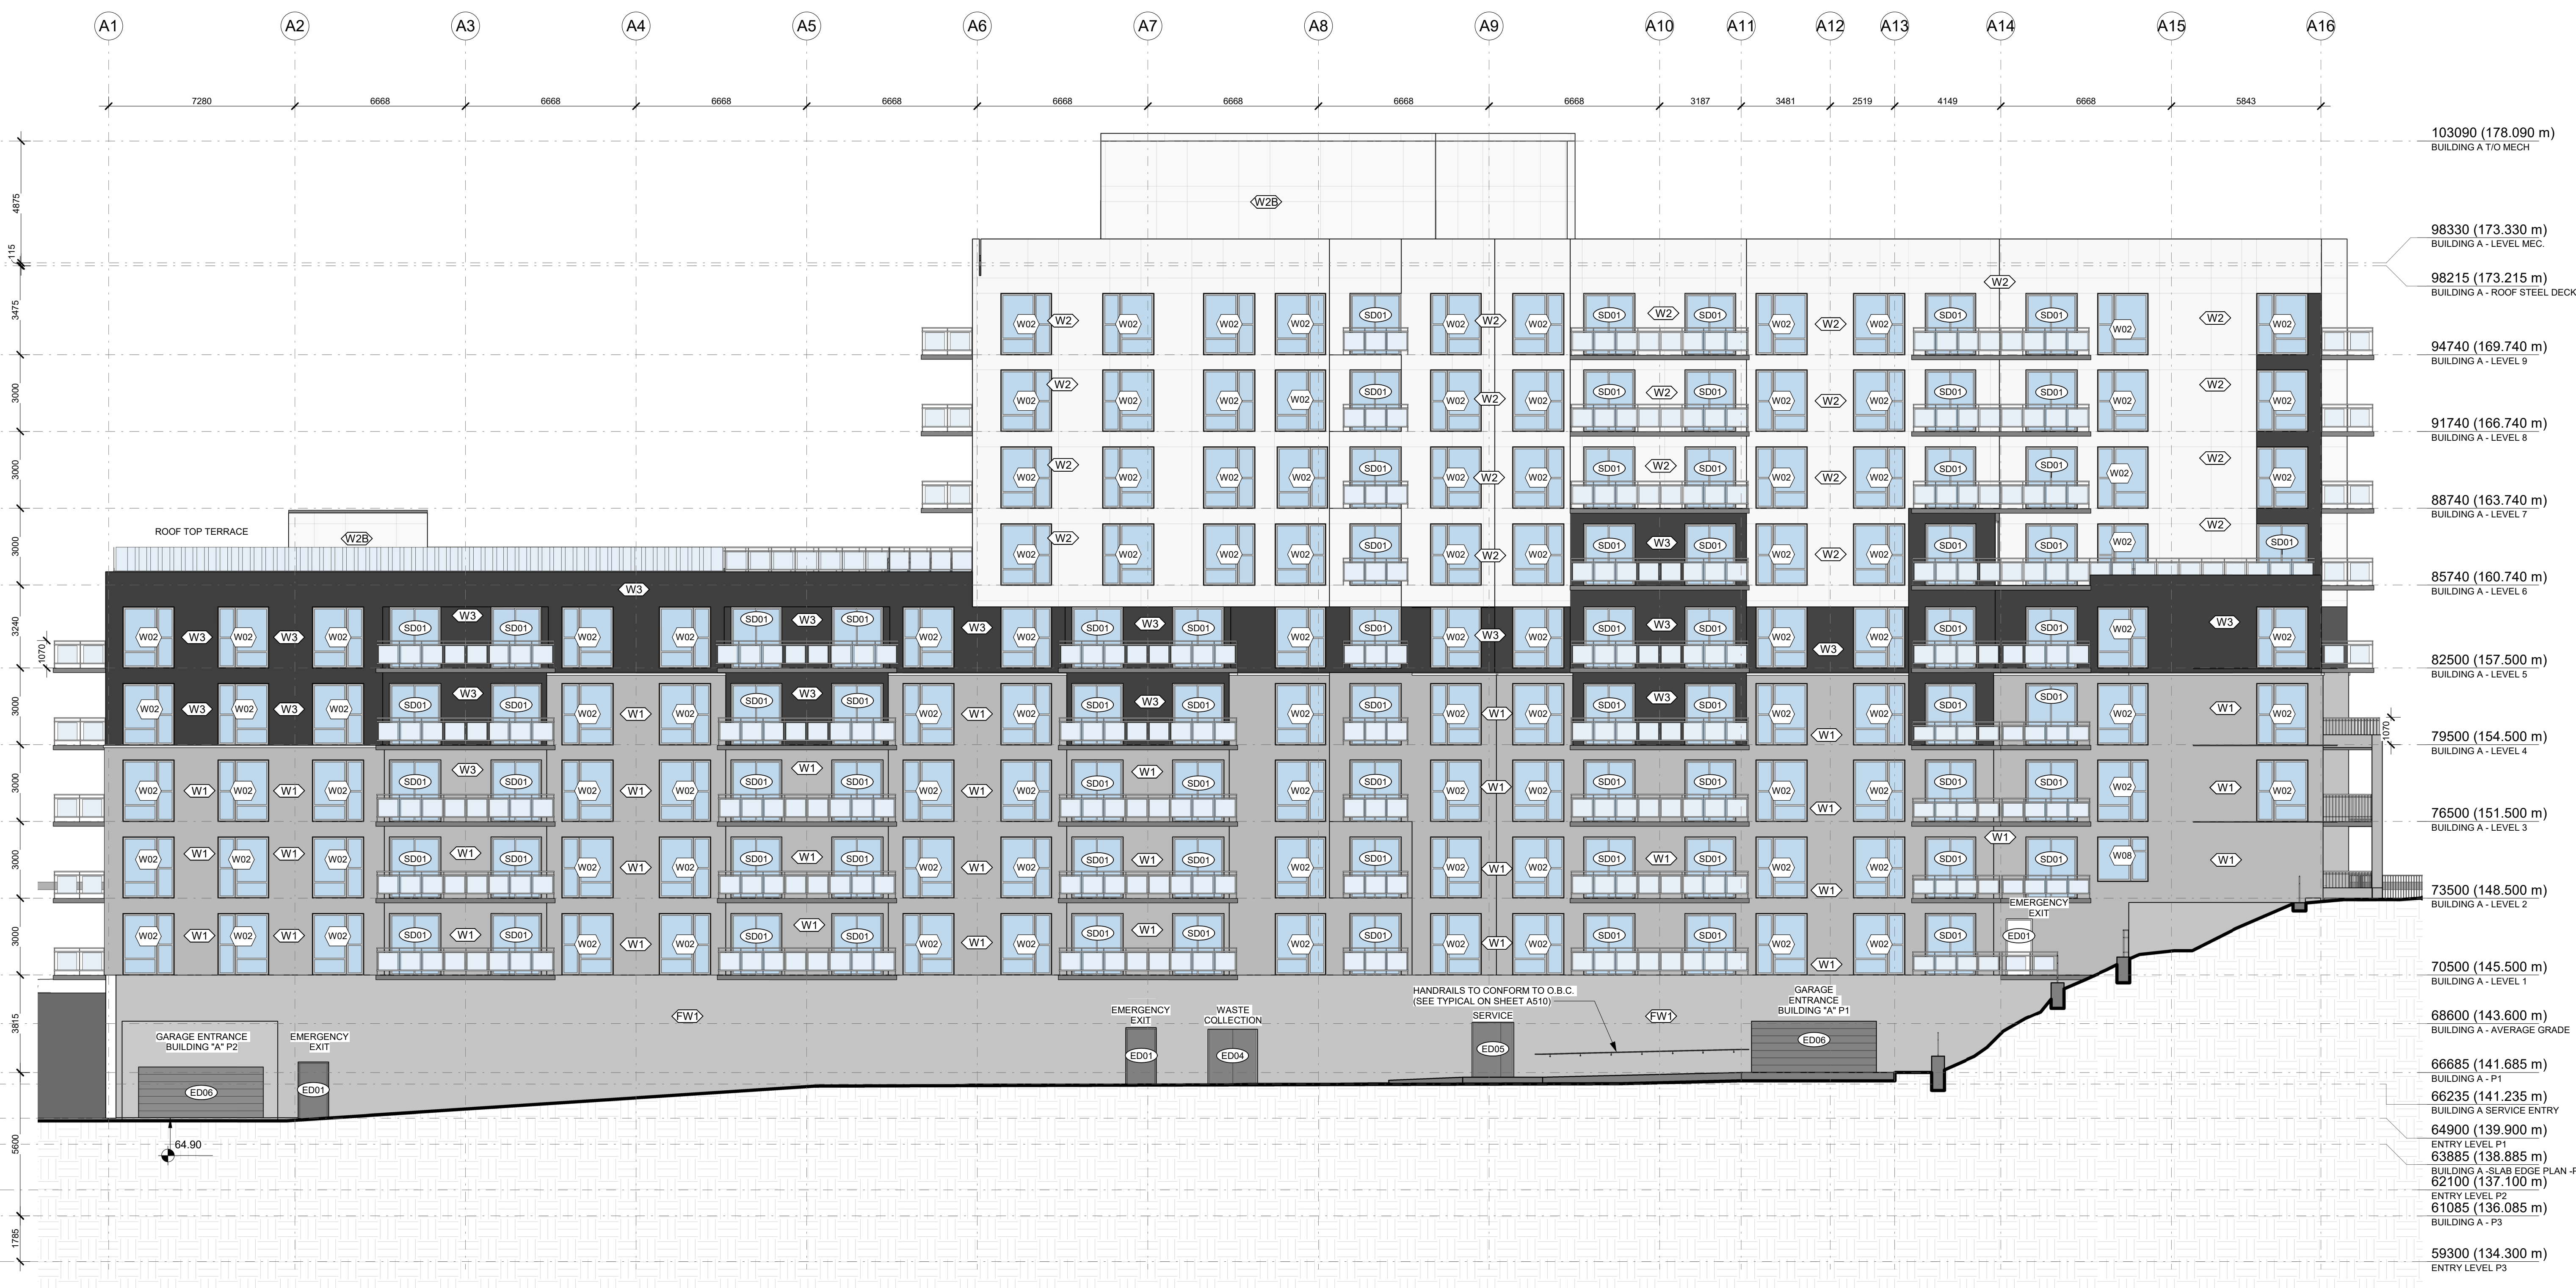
A1 A2 A3 A4 A5 A6 A7 A8 A9 A10 A11 A12 A13 A14 A15 A16

7280 6668 6668 6668 6668 6668 6668 6668 6668 3187 3481 2519 4149 6668 5843

103090 (178.090 m)
BUILDING A T/O MECH

98330 (173.330 m)
BUILDING A - LEVEL MEC.

98215 (173.215 m)
BUILDING A - ROOF STEEL DECK

94740 (169.740 m)
BUILDING A - LEVEL 9

91740 (166.740 m)
BUILDING A - LEVEL 8

88740 (163.740 m)
BUILDING A - LEVEL 7

85740 (160.740 m)
BUILDING A - LEVEL 6

82500 (157.500 m)
BUILDING A - LEVEL 5

79500 (154.500 m)
BUILDING A - LEVEL 4

76500 (151.500 m)
BUILDING A - LEVEL 3

73500 (148.500 m)
BUILDING A - LEVEL 2

70500 (145.500 m)
BUILDING A - LEVEL 1

68600 (143.600 m)
BUILDING A - AVERAGE GRADE

66685 (141.685 m)
BUILDING A - P1

66235 (141.235 m)
BUILDING A SERVICE ENTRY

64900 (139.900 m)
ENTRY LEVEL P1

63885 (138.885 m)
BUILDING A -SLAB EDGE PLAN -P

62100 (137.100 m)
ENTRY LEVEL P2

61085 (136.085 m)
BUILDING A - P3

59300 (134.300 m)
ENTRY LEVEL P3

4875 115 3475 3000 3000 3000 3240 1070 3000 3000 3000 3000 3815 5600 1785 1070

W2B
ROOF TOP TERRACE
W2B
W2 W3 W1 W02 SD01 W08 FW1

EMERGENCY EXIT
ED01

GARAGE ENTRANCE BUILDING "A" P2
ED06
EMERGENCY EXIT
ED01
64.90

EMERGENCY EXIT
ED01
WASTE COLLECTION
ED04
HANDRAILS TO CONFORM TO O.B.C. (SEE TYPICAL ON SHEET A510)
SERVICE
ED05
GARAGE ENTRANCE BUILDING "A" P1
ED06